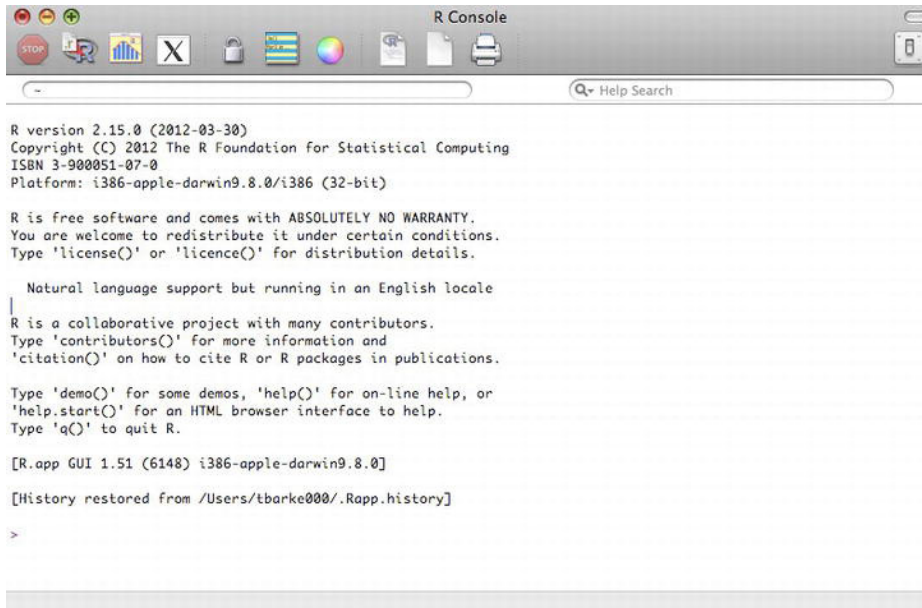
R Console

STOP

~

Help Search

R version 2.15.0 (2012-03-30)
Copyright (C) 2012 The R Foundation for Statistical Computing
ISBN 3-900051-07-0
Platform: i386-apple-darwin9.8.0/i386 (32-bit)

R is free software and comes with ABSOLUTELY NO WARRANTY.
You are welcome to redistribute it under certain conditions.
Type 'license()' or 'licence()' for distribution details.

Natural language support but running in an English locale

R is a collaborative project with many contributors.
Type 'contributors()' for more information and
'citation()' on how to cite R or R packages in publications.

Type 'demo()' for some demos, 'help()' for on-line help, or
'help.start()' for an HTML browser interface to help.
Type 'q()' to quit R.

[R.app GUI 1.51 (6148) i386-apple-darwin9.8.0]

[History restored from /Users/tbarke000/.Rapp.history]

>